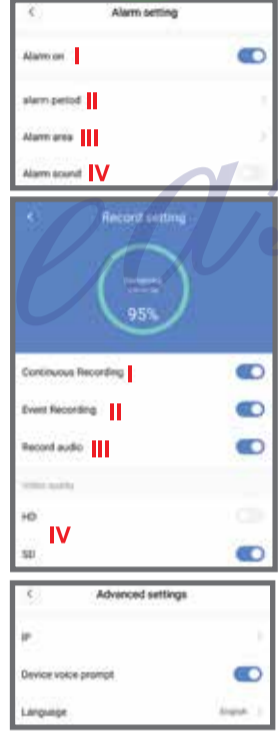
Alarm setting

Alarm on I

alarm period II

Alarm area III

Alarm sound IV

Record setting

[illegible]

95%

Continuous Recording I

Event Recording II

Record audio III

Video quality

HD

SD

IV

Advanced settings

IP

Device voice prompt

Language English